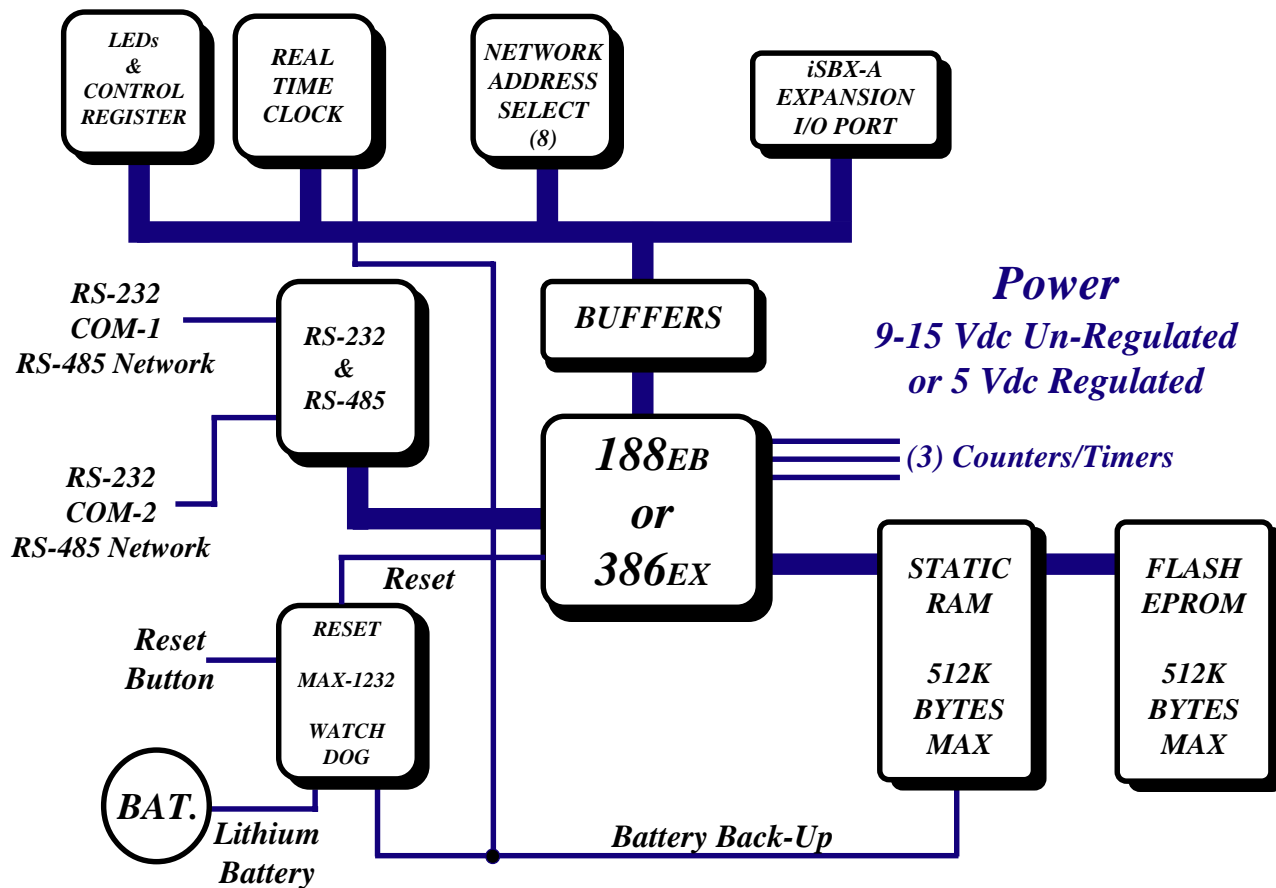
LEDs & CONTROL REGISTER

REAL TIME CLOCK

NETWORK ADDRESS SELECT (8)

iSBX-A EXPANSION I/O PORT

Power
9-15 Vdc Un-Regulated
or 5 Vdc Regulated

RS-232 COM-1 RS-485 Network

RS-232 & RS-485

BUFFERS

RS-232 COM-2 RS-485 Network

188EB or 386EX

(3) Counters/Timers

Reset

RESET

MAX-1232

WATCH DOG

Reset Button

STATIC RAM

512K BYTES MAX

FLASH EPROM

512K BYTES MAX

BAT.

Lithium Battery

Battery Back-Up